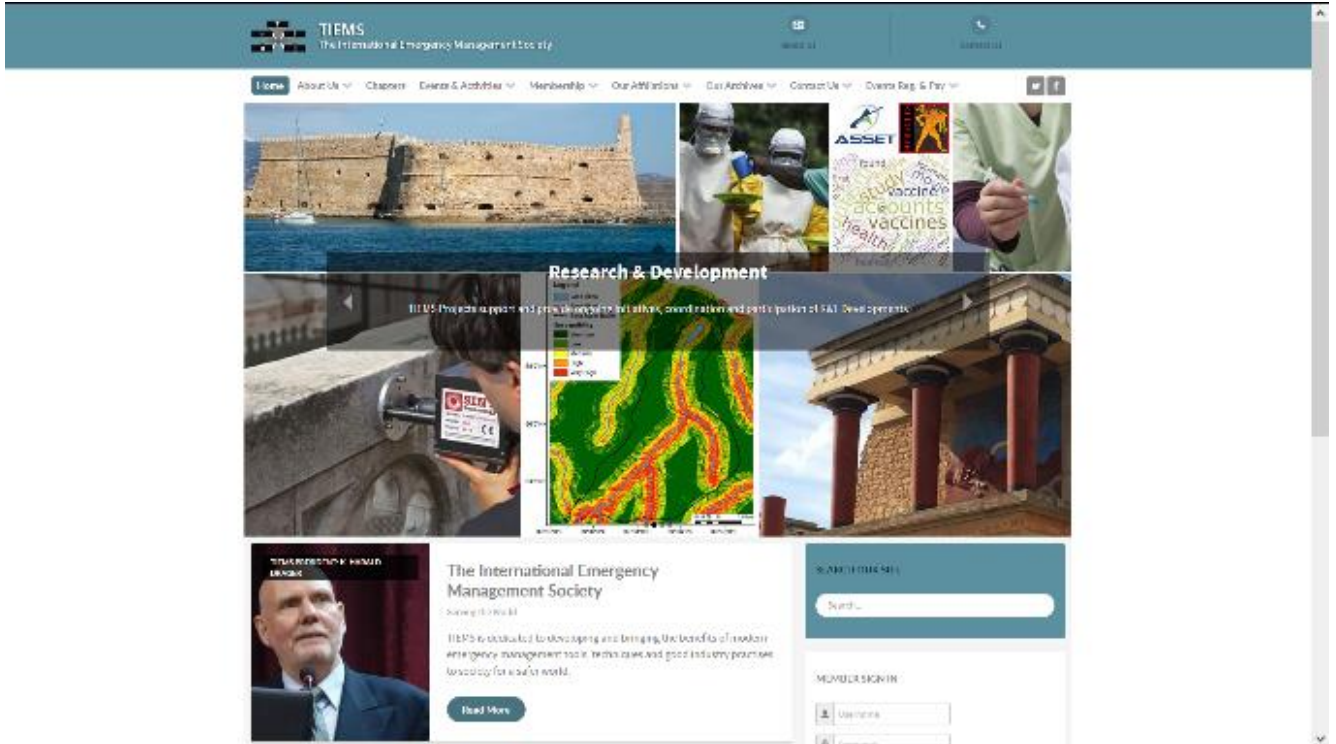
TIEMS
The International Emergency Management Society

Home About Us Chapters Events & Activities Membership Our Affiliations Our Archives Contact Us Events Reg. & Pay

ASSET

vaccines
accounts
study
health

Research & Development

TIEMS Projects support and provide ongoing initiatives, coordination and participation of R&D Developments

The International Emergency Management Society

Serving the World

TIEMS is dedicated to developing and bringing the benefits of modern emergency management tools, techniques and good industry practices to society for a safer world.

Read More

SEARCH OUR SITE

Search...

MEMBER SIGN IN

Username